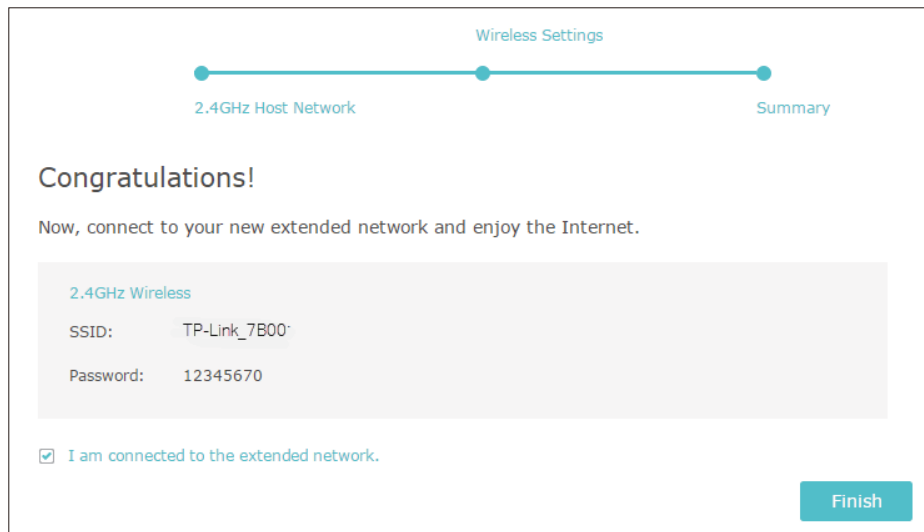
Wireless Settings

2.4GHz Host Network

Summary

Congratulations!

Now, connect to your new extended network and enjoy the Internet.

2.4GHz Wireless

SSID: TP-Link_7B00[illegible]

Password: 12345670

I am connected to the extended network.

Finish